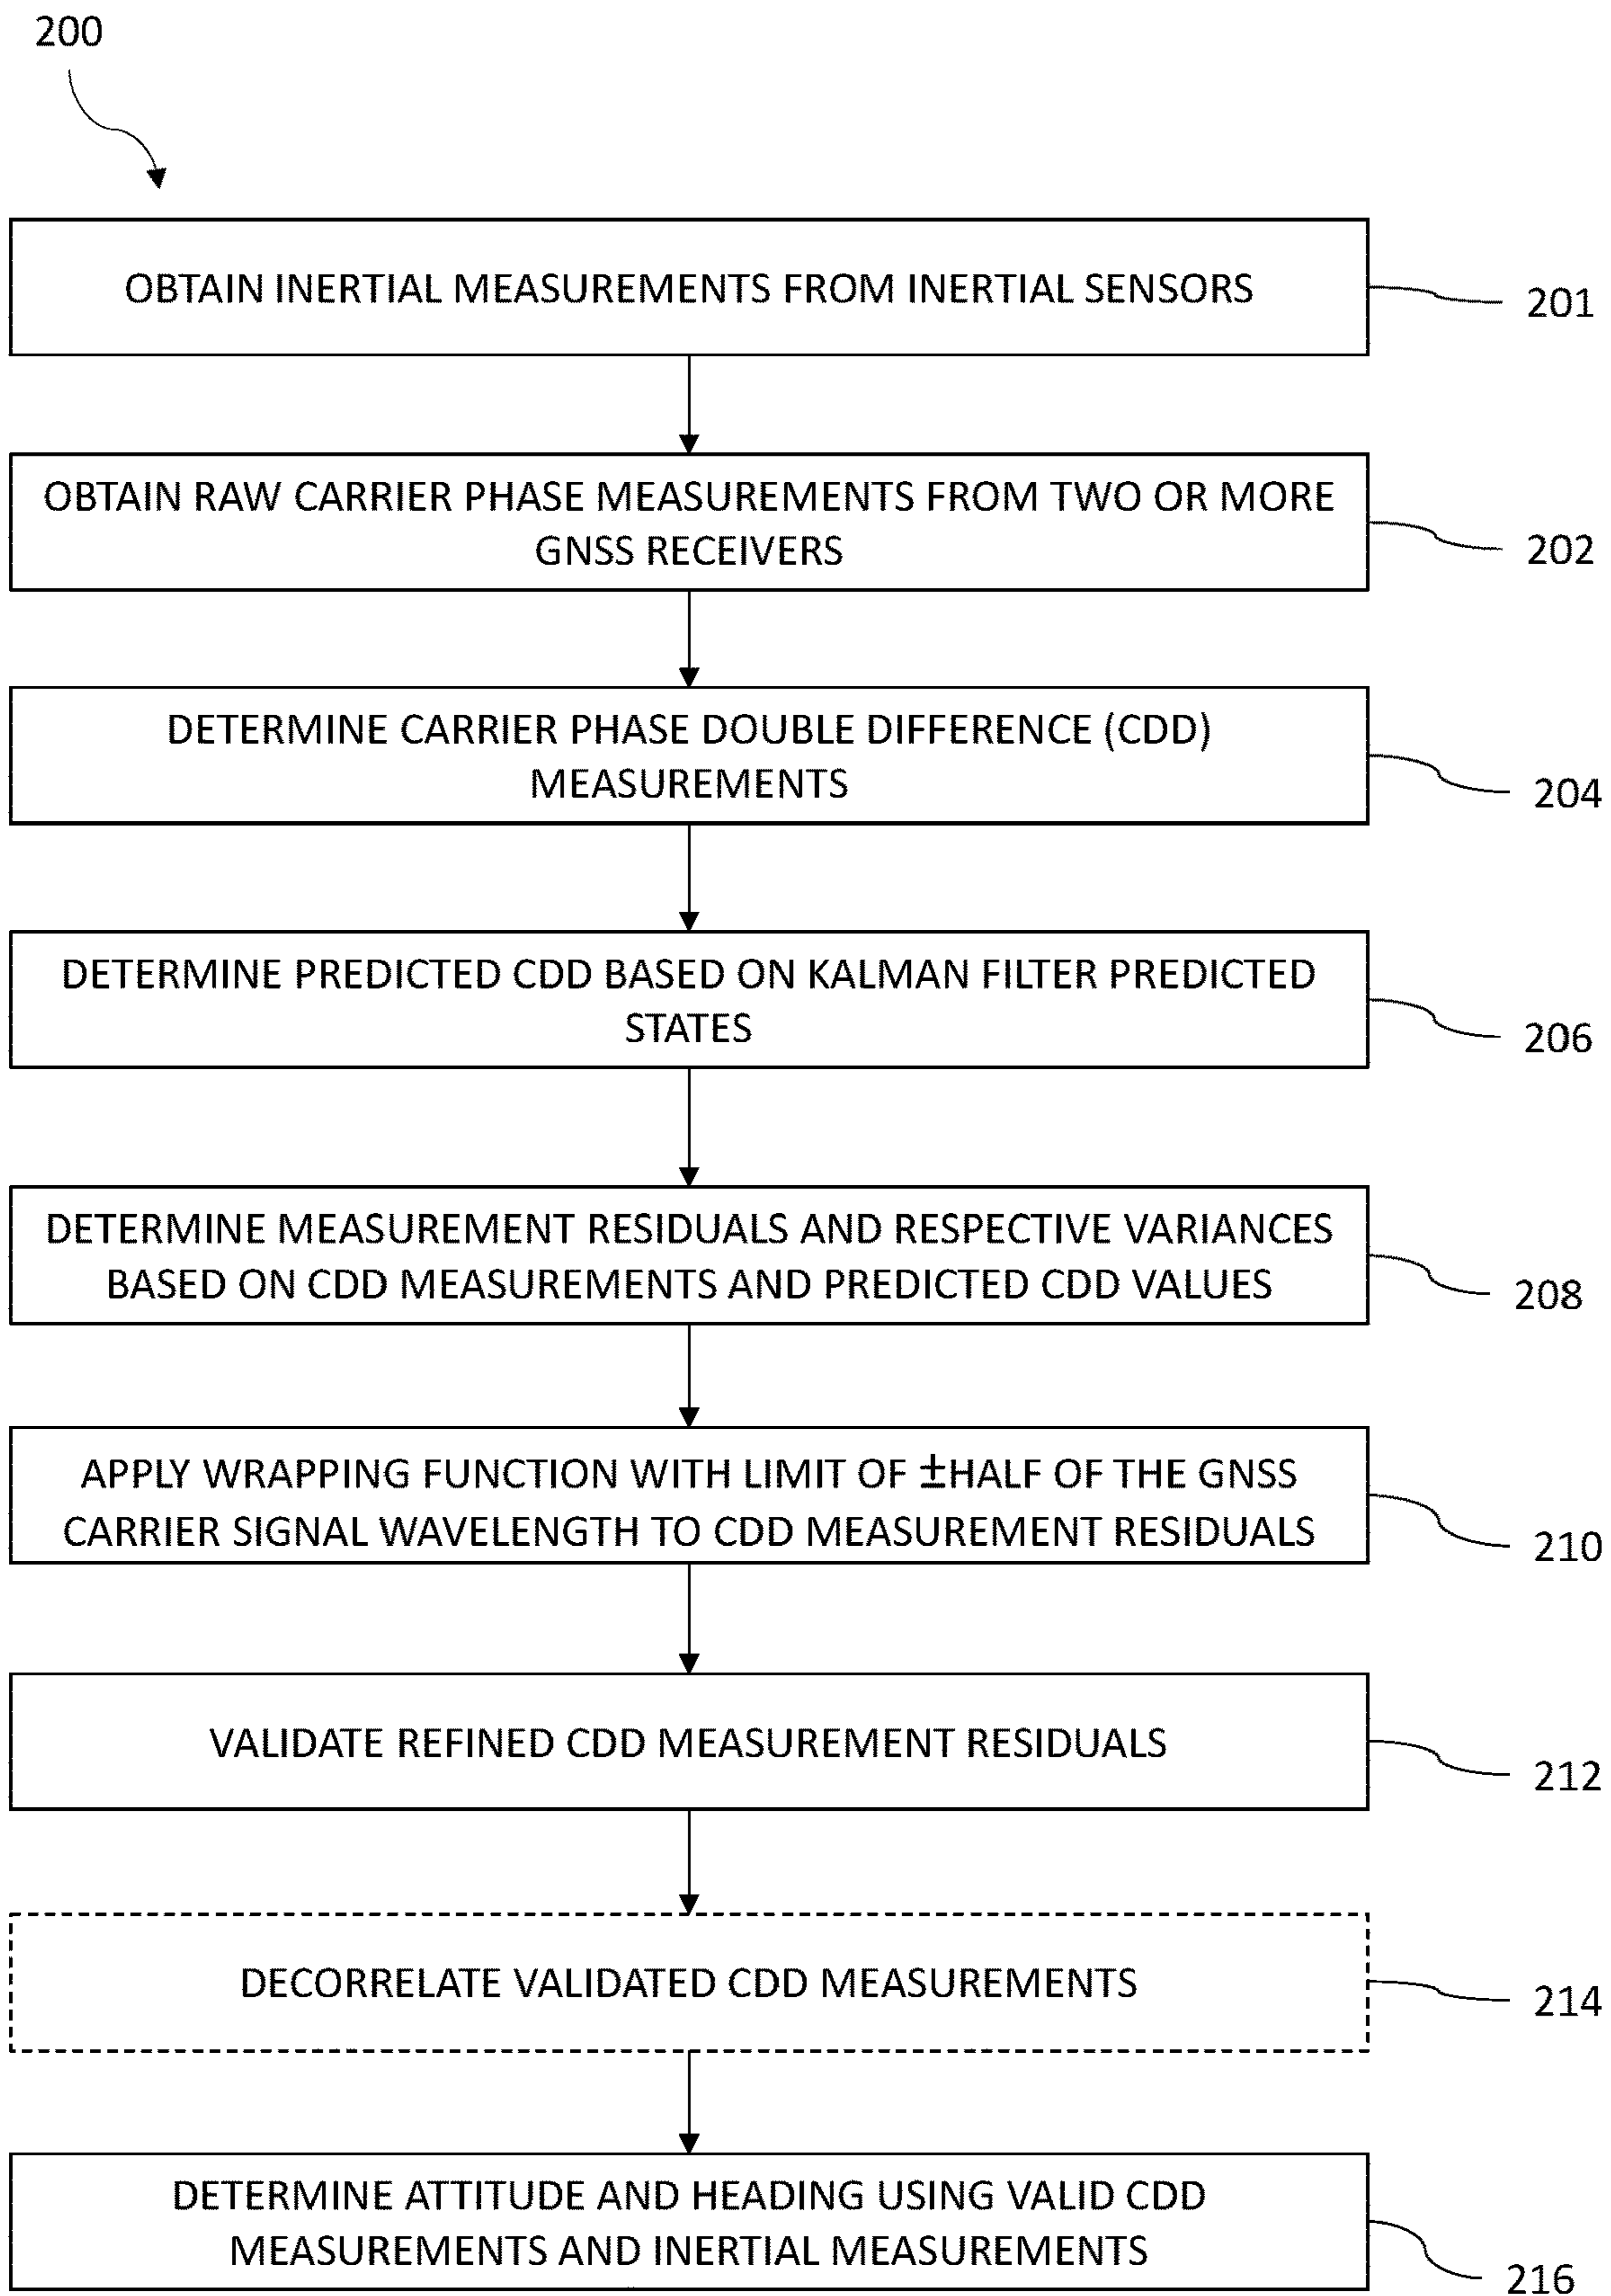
200

OBTAIN INERTIAL MEASUREMENTS FROM INERTIAL SENSORS

201

OBTAIN RAW CARRIER PHASE MEASUREMENTS FROM TWO OR MORE GNSS RECEIVERS

202

DETERMINE CARRIER PHASE DOUBLE DIFFERENCE (CDD) MEASUREMENTS

204

DETERMINE PREDICTED CDD BASED ON KALMAN FILTER PREDICTED STATES

206

DETERMINE MEASUREMENT RESIDUALS AND RESPECTIVE VARIANCES BASED ON CDD MEASUREMENTS AND PREDICTED CDD VALUES

208

APPLY WRAPPING FUNCTION WITH LIMIT OF ±HALF OF THE GNSS CARRIER SIGNAL WAVELENGTH TO CDD MEASUREMENT RESIDUALS

210

VALIDATE REFINED CDD MEASUREMENT RESIDUALS

212

DECORRELATE VALIDATED CDD MEASUREMENTS

214

DETERMINE ATTITUDE AND HEADING USING VALID CDD MEASUREMENTS AND INERTIAL MEASUREMENTS

216